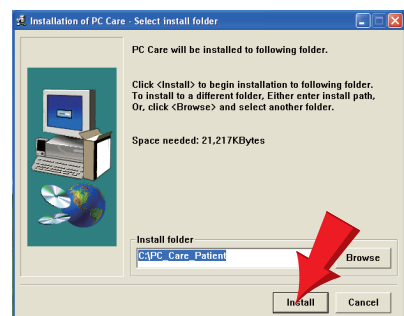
Installation of PC Care - Select install folder

PC Care will be installed to following folder.

Click <Install> to begin installation to following folder. To install to a different folder, Either enter install path, Or, click <Browse> and select another folder.

Space needed: 21,217KBytes

Install folder

C:\PC_Care_Patient

Browse

Install

Cancel